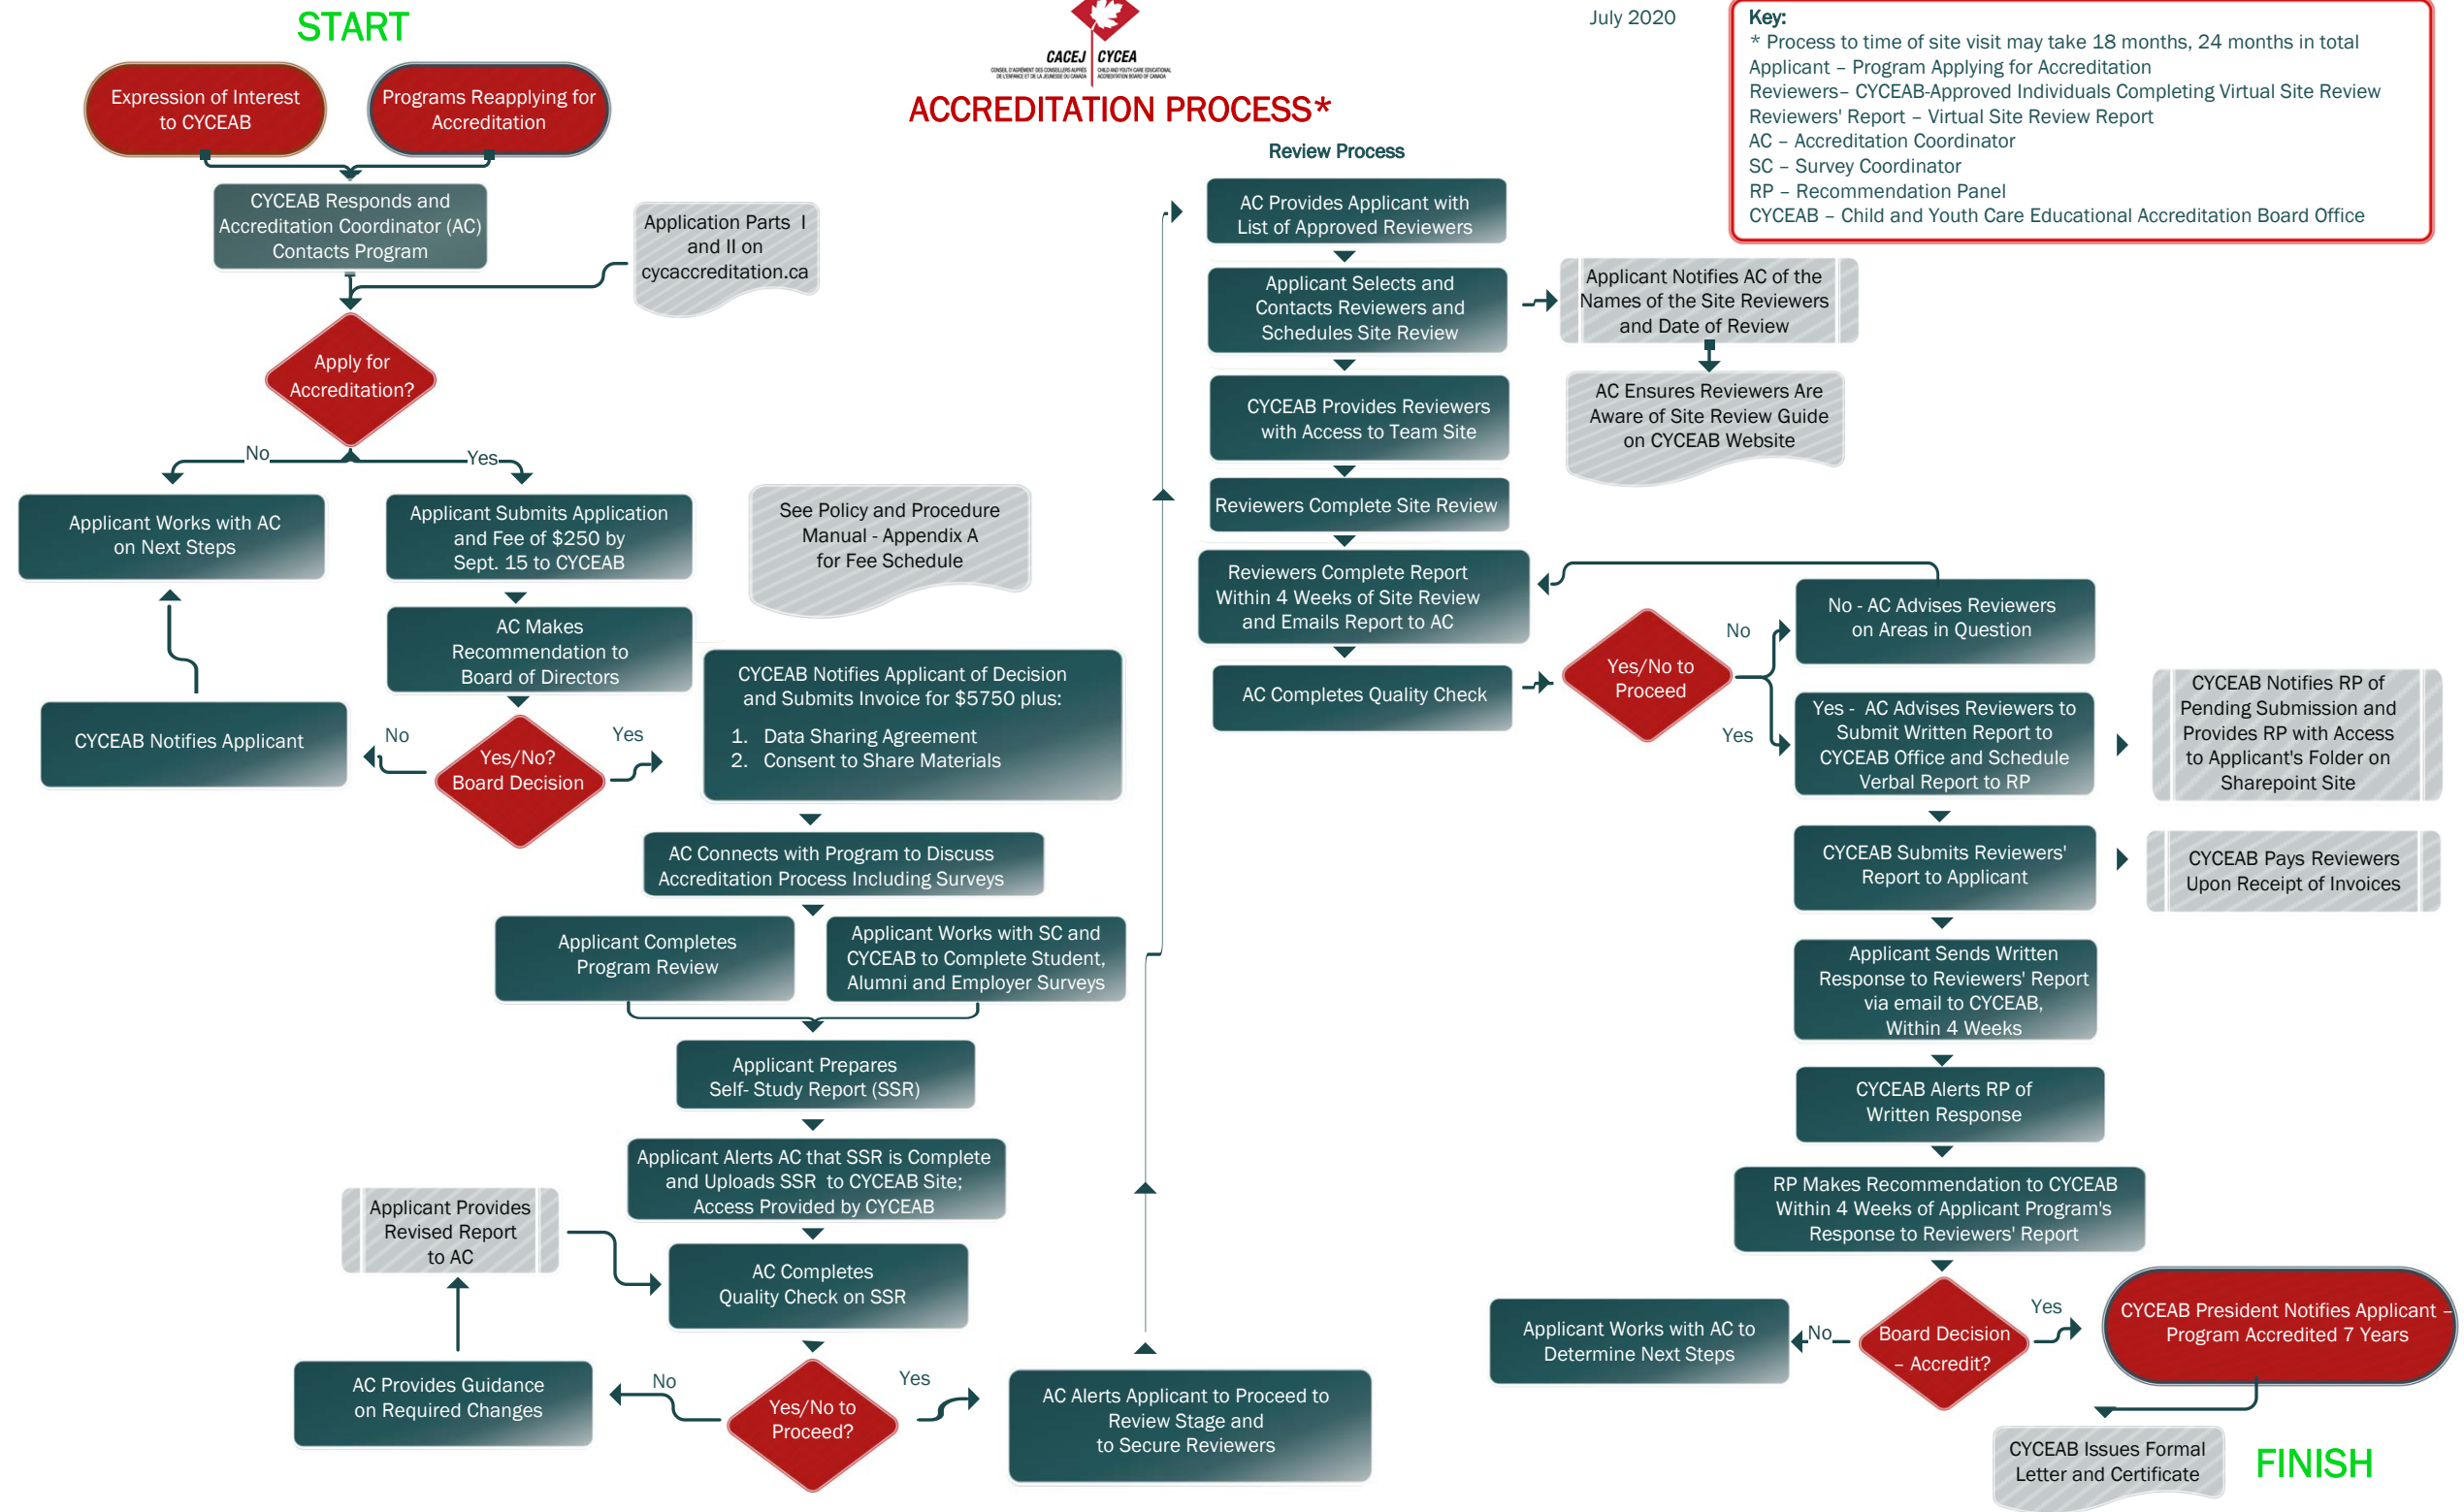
START

CACEJ | CYCEA

ACCREDITATION PROCESS*

July 2020

Key:
* Process to time of site visit may take 18 months, 24 months in total
Applicant – Program Applying for Accreditation
Reviewers– CYCEAB-Approved Individuals Completing Virtual Site Review
Reviewers' Report – Virtual Site Review Report
AC – Accreditation Coordinator
SC – Survey Coordinator
RP – Recommendation Panel
CYCEAB – Child and Youth Care Educational Accreditation Board Office

Expression of Interest to CYCEAB

Programs Reapplying for Accreditation

CYCEAB Responds and Accreditation Coordinator (AC) Contacts Program

Application Parts I and II on cycaccreditation.ca

Apply for Accreditation?

No

Yes

Applicant Works with AC on Next Steps

Applicant Submits Application and Fee of $250 by Sept. 15 to CYCEAB

See Policy and Procedure Manual - Appendix A for Fee Schedule

AC Makes Recommendation to Board of Directors

CYCEAB Notifies Applicant

No

Yes/No? Board Decision

Yes

CYCEAB Notifies Applicant of Decision and Submits Invoice for $5750 plus:
1. Data Sharing Agreement
2. Consent to Share Materials

AC Connects with Program to Discuss Accreditation Process Including Surveys

Applicant Completes Program Review

Applicant Works with SC and CYCEAB to Complete Student, Alumni and Employer Surveys

Applicant Prepares Self- Study Report (SSR)

Applicant Alerts AC that SSR is Complete and Uploads SSR to CYCEAB Site; Access Provided by CYCEAB

Applicant Provides Revised Report to AC

AC Completes Quality Check on SSR

AC Provides Guidance on Required Changes

No

Yes/No to Proceed?

Yes

AC Alerts Applicant to Proceed to Review Stage and to Secure Reviewers

Review Process

AC Provides Applicant with List of Approved Reviewers

Applicant Selects and Contacts Reviewers and Schedules Site Review

Applicant Notifies AC of the Names of the Site Reviewers and Date of Review

AC Ensures Reviewers Are Aware of Site Review Guide on CYCEAB Website

CYCEAB Provides Reviewers with Access to Team Site

Reviewers Complete Site Review

Reviewers Complete Report Within 4 Weeks of Site Review and Emails Report to AC

AC Completes Quality Check

Yes/No to Proceed

No

No - AC Advises Reviewers on Areas in Question

Yes

Yes - AC Advises Reviewers to Submit Written Report to CYCEAB Office and Schedule Verbal Report to RP

CYCEAB Notifies RP of Pending Submission and Provides RP with Access to Applicant's Folder on Sharepoint Site

CYCEAB Submits Reviewers' Report to Applicant

CYCEAB Pays Reviewers Upon Receipt of Invoices

Applicant Sends Written Response to Reviewers' Report via email to CYCEAB, Within 4 Weeks

CYCEAB Alerts RP of Written Response

RP Makes Recommendation to CYCEAB Within 4 Weeks of Applicant Program's Response to Reviewers' Report

Applicant Works with AC to Determine Next Steps

No

Board Decision – Accredit?

Yes

CYCEAB President Notifies Applicant – Program Accredited 7 Years

CYCEAB Issues Formal Letter and Certificate

FINISH